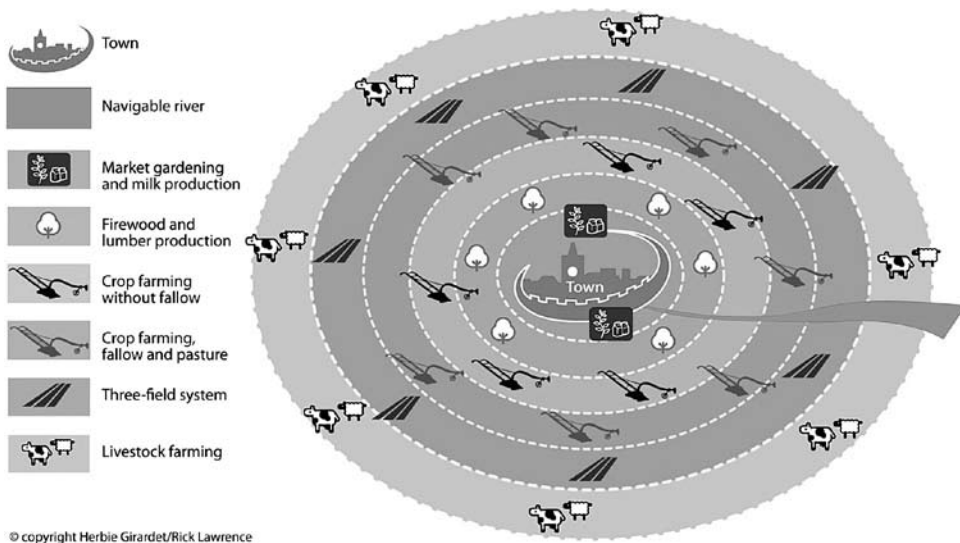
Town

Navigable river

Market gardening and milk production

Firewood and lumber production

Crop farming without fallow

Crop farming, fallow and pasture

Three-field system

Livestock farming

Town

© copyright Herbie Girardet/Rick Lawrence